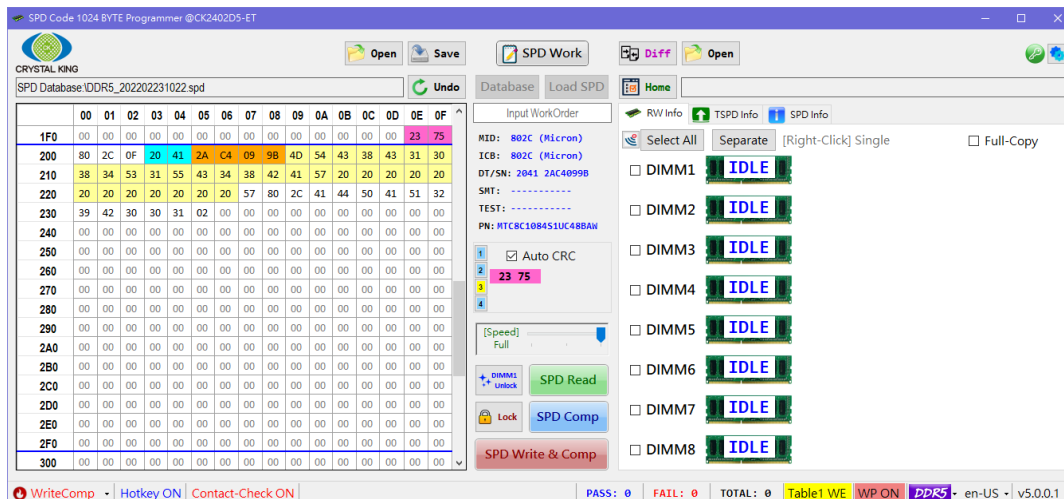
SPD Code 1024 BYTE Programmer @CK2402D5-ET

CRYSTAL KING

Open Save

SPD Work

Diff Open

SPD Database:\DDR5_202202231022.spd

Undo

Database Load SPD

Home

| | 00 | 01 | 02 | 03 | 04 | 05 | 06 | 07 | 08 | 09 | 0A | 0B | 0C | 0D | 0E | 0F |
|---|---|---|---|---|---|---|---|---|---|---|---|---|---|---|---|---|
| 1F0 | 00 | 00 | 00 | 00 | 00 | 00 | 00 | 00 | 00 | 00 | 00 | 00 | 00 | 00 | 23 | 75 |
| 200 | 80 | 2C | 0F | 20 | 41 | 2A | C4 | 09 | 9B | 4D | 54 | 43 | 38 | 43 | 31 | 30 |
| 210 | 38 | 34 | 53 | 31 | 55 | 43 | 34 | 38 | 42 | 41 | 57 | 20 | 20 | 20 | 20 | 20 |
| 220 | 20 | 20 | 20 | 20 | 20 | 20 | 20 | 57 | 80 | 2C | 41 | 44 | 50 | 41 | 51 | 32 |
| 230 | 39 | 42 | 30 | 30 | 31 | 02 | 00 | 00 | 00 | 00 | 00 | 00 | 00 | 00 | 00 | 00 |
| 240 | 00 | 00 | 00 | 00 | 00 | 00 | 00 | 00 | 00 | 00 | 00 | 00 | 00 | 00 | 00 | 00 |
| 250 | 00 | 00 | 00 | 00 | 00 | 00 | 00 | 00 | 00 | 00 | 00 | 00 | 00 | 00 | 00 | 00 |
| 260 | 00 | 00 | 00 | 00 | 00 | 00 | 00 | 00 | 00 | 00 | 00 | 00 | 00 | 00 | 00 | 00 |
| 270 | 00 | 00 | 00 | 00 | 00 | 00 | 00 | 00 | 00 | 00 | 00 | 00 | 00 | 00 | 00 | 00 |
| 280 | 00 | 00 | 00 | 00 | 00 | 00 | 00 | 00 | 00 | 00 | 00 | 00 | 00 | 00 | 00 | 00 |
| 290 | 00 | 00 | 00 | 00 | 00 | 00 | 00 | 00 | 00 | 00 | 00 | 00 | 00 | 00 | 00 | 00 |
| 2A0 | 00 | 00 | 00 | 00 | 00 | 00 | 00 | 00 | 00 | 00 | 00 | 00 | 00 | 00 | 00 | 00 |
| 2B0 | 00 | 00 | 00 | 00 | 00 | 00 | 00 | 00 | 00 | 00 | 00 | 00 | 00 | 00 | 00 | 00 |
| 2C0 | 00 | 00 | 00 | 00 | 00 | 00 | 00 | 00 | 00 | 00 | 00 | 00 | 00 | 00 | 00 | 00 |
| 2D0 | 00 | 00 | 00 | 00 | 00 | 00 | 00 | 00 | 00 | 00 | 00 | 00 | 00 | 00 | 00 | 00 |
| 2E0 | 00 | 00 | 00 | 00 | 00 | 00 | 00 | 00 | 00 | 00 | 00 | 00 | 00 | 00 | 00 | 00 |
| 2F0 | 00 | 00 | 00 | 00 | 00 | 00 | 00 | 00 | 00 | 00 | 00 | 00 | 00 | 00 | 00 | 00 |
| 300 | 00 | 00 | 00 | 00 | 00 | 00 | 00 | 00 | 00 | 00 | 00 | 00 | 00 | 00 | 00 | 00 |

Input WorkOrder
MID: 802C (Micron)
ICB: 802C (Micron)
DT/SN: 2041 2AC4099B
SMT: -----------
TEST: -----------
PN: MTC8C1084S1UC48BAW

1 2 3 4
Auto CRC
23 75

[Speed] Full

DIMM1 Unlock
SPD Read
Lock
SPD Comp
SPD Write & Comp

RW Info TSPD Info SPD Info
Select All Separate [Right-Click] Single Full-Copy
DIMM1 IDLE
DIMM2 IDLE
DIMM3 IDLE
DIMM4 IDLE
DIMM5 IDLE
DIMM6 IDLE
DIMM7 IDLE
DIMM8 IDLE

WriteComp | Hotkey ON | Contact-Check ON PASS: 0 FAIL: 0 TOTAL: 0 Table1 WE WP ON DDR5 en-US v5.0.0.1